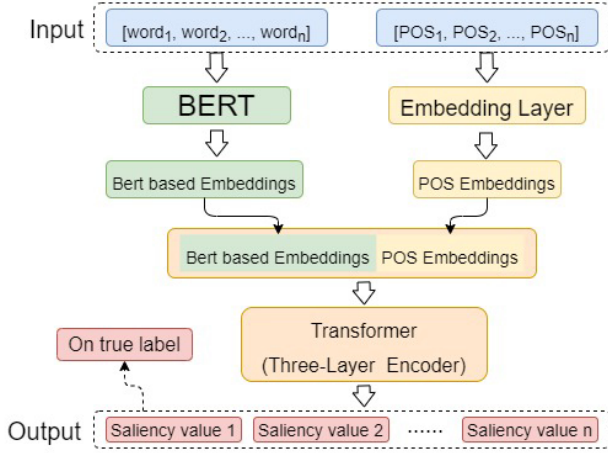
Input

[$\text{word}_1$, $\text{word}_2$, ..., $\text{word}_n$]

[$\text{POS}_1$, $\text{POS}_2$, ..., $\text{POS}_n$]

BERT

Embedding Layer

Bert based Embeddings

POS Embeddings

Bert based Embeddings POS Embeddings

Transformer
(Three-Layer Encoder)

On true label

Output

Saliency value 1

Saliency value 2

......

Saliency value n